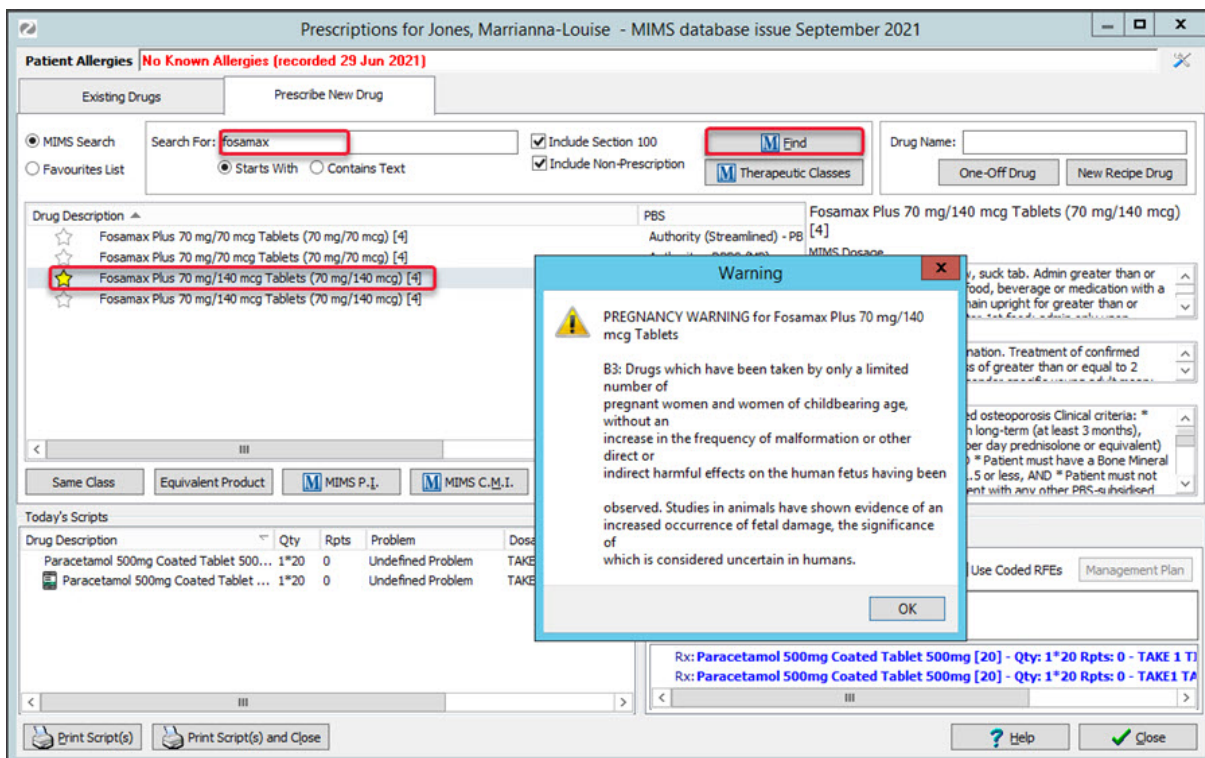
Prescriptions for Jones, Marrianna-Louise - MIMS database issue September 2021

Patient Allergies No Known Allergies (recorded 29 Jun 2021)

Existing Drugs | Prescribe New Drug

MIMS Search
Favourites List
Search For: fosamax
Starts With   Contains Text
Include Section 100
Include Non-Prescription
Find
Therapeutic Classes
Drug Name:
One-Off Drug
New Recipe Drug

| Drug Description | PBS |
|---|---|
| Fosamax Plus 70 mg/70 mcg Tablets (70 mg/70 mcg) [4] | Authority (Streamlined) - PB |
| Fosamax Plus 70 mg/70 mcg Tablets (70 mg/70 mcg) [4] | Authority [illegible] |
| Fosamax Plus 70 mg/140 mcg Tablets (70 mg/140 mcg) [4] | |
| Fosamax Plus 70 mg/140 mcg Tablets (70 mg/140 mcg) [4] | |

Fosamax Plus 70 mg/140 mcg Tablets (70 mg/140 mcg) [4]
MIMS Dosage
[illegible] suck tab. Admin greater than or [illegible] food, beverage or medication with a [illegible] main upright for greater than or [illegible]
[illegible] nation. Treatment of confirmed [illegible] s of greater than or equal to 2 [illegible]
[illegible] ed osteoporosis Clinical criteria: * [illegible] long-term (at least 3 months), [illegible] per day prednisolone or equivalent) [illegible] * Patient must have a Bone Mineral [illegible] .5 or less, AND * Patient must not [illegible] ent with any other PBS-subsidised

Same Class   Equivalent Product   MIMS P.I.   MIMS C.M.I.

Warning
PREGNANCY WARNING for Fosamax Plus 70 mg/140 mcg Tablets

B3: Drugs which have been taken by only a limited number of
pregnant women and women of childbearing age, without an
increase in the frequency of malformation or other direct or
indirect harmful effects on the human fetus having been

observed. Studies in animals have shown evidence of an increased occurrence of fetal damage, the significance of
which is considered uncertain in humans.

OK

Today's Scripts

| Drug Description | Qty | Rpts | Problem | Dosa |
|---|---|---|---|---|
| Paracetamol 500mg Coated Tablet 500... | 1*20 | 0 | Undefined Problem | TAKE |
| Paracetamol 500mg Coated Tablet ... | 1*20 | 0 | Undefined Problem | TAKE |

Use Coded RFEs   Management Plan

Rx: Paracetamol 500mg Coated Tablet 500mg [20] - Qty: 1*20 Rpts: 0 - TAKE 1 T
Rx: Paracetamol 500mg Coated Tablet 500mg [20] - Qty: 1*20 Rpts: 0 - TAKE1 TA

Print Script(s)   Print Script(s) and Close   Help   Close